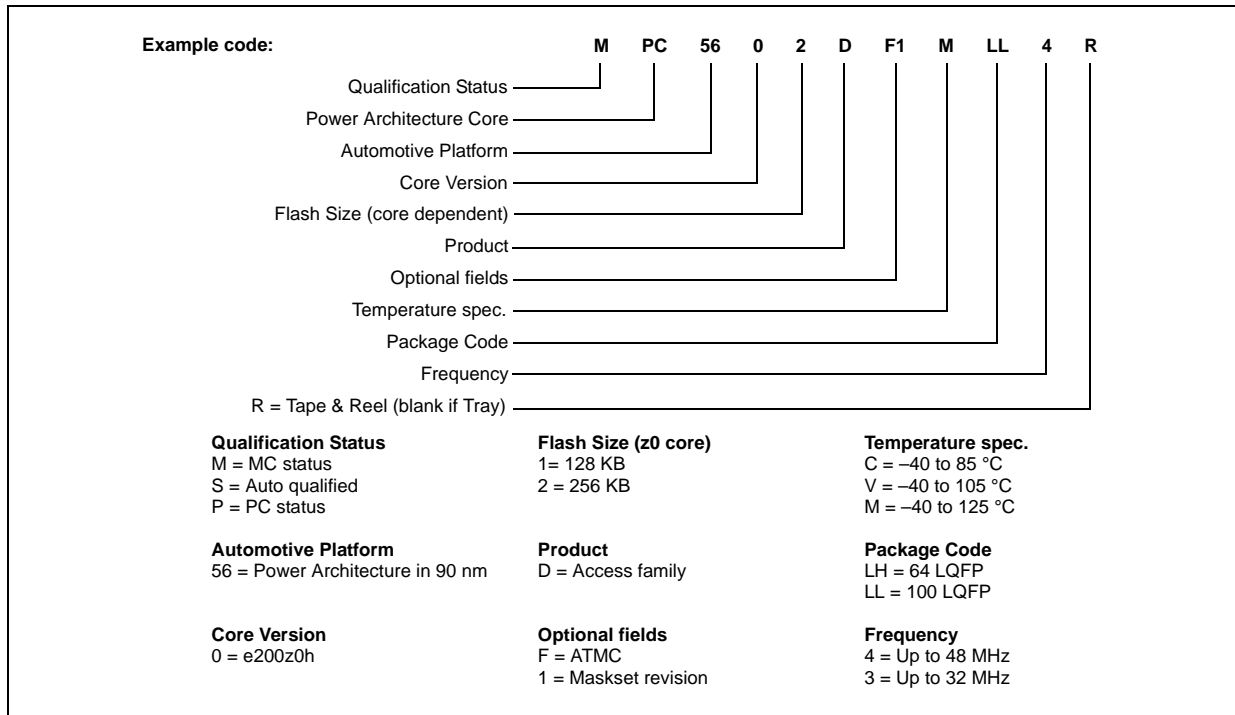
Example code: M PC 56 0 2 D F1 M LL 4 R

Qualification Status
Power Architecture Core
Automotive Platform
Core Version
Flash Size (core dependent)
Product
Optional fields
Temperature spec.
Package Code
Frequency
R = Tape & Reel (blank if Tray)

Qualification Status
M = MC status
S = Auto qualified
P = PC status

Automotive Platform
56 = Power Architecture in 90 nm

Core Version
0 = e200z0h

Flash Size (z0 core)
1= 128 KB
2 = 256 KB

Product
D = Access family

Optional fields
F = ATMC
1 = Maskset revision

Temperature spec.
C = –40 to 85 °C
V = –40 to 105 °C
M = –40 to 125 °C

Package Code
LH = 64 LQFP
LL = 100 LQFP

Frequency
4 = Up to 48 MHz
3 = Up to 32 MHz